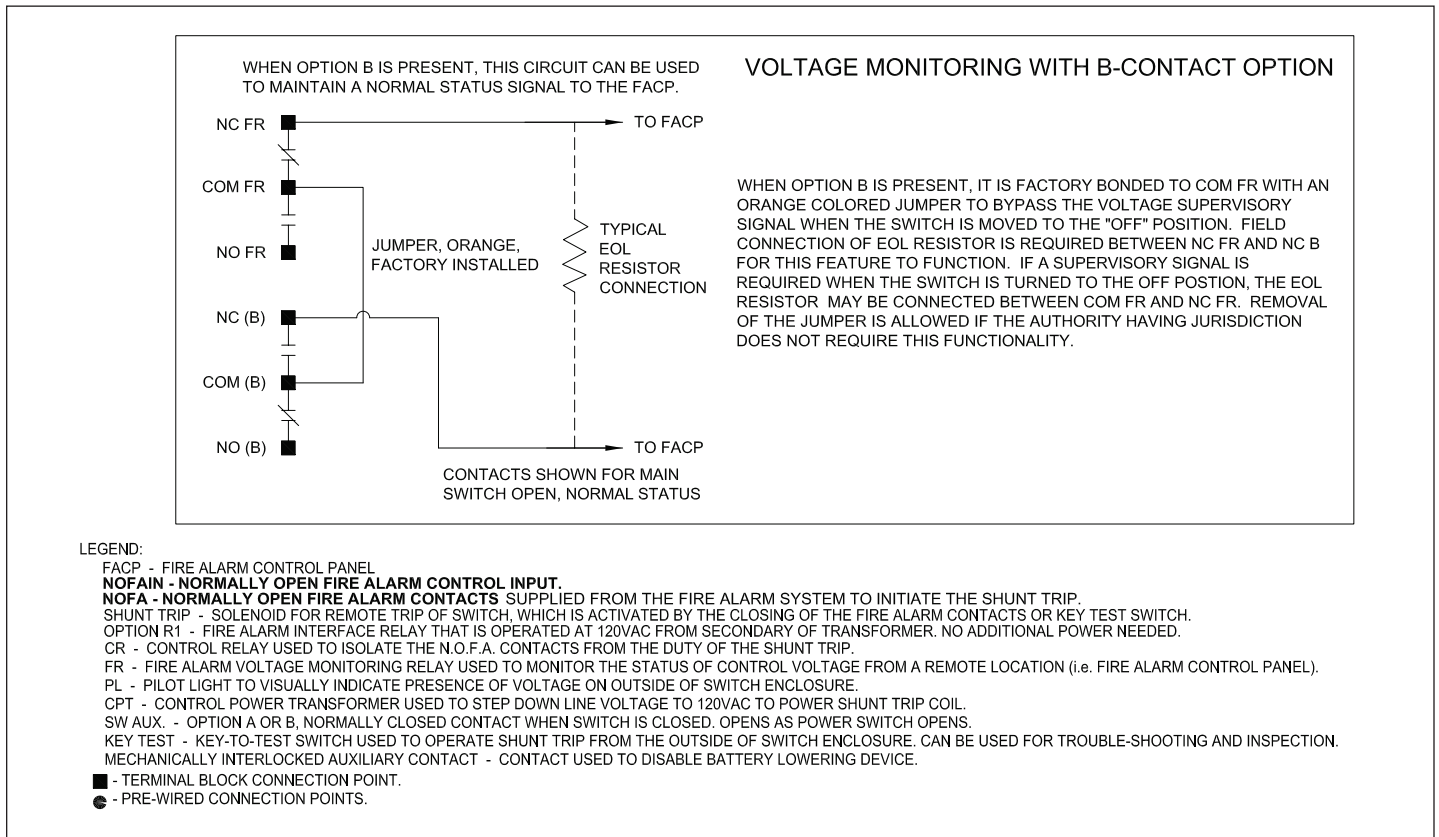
WHEN OPTION B IS PRESENT, THIS CIRCUIT CAN BE USED TO MAINTAIN A NORMAL STATUS SIGNAL TO THE FACP.

VOLTAGE MONITORING WITH B-CONTACT OPTION

NC FR

TO FACP

COM FR

NO FR

JUMPER, ORANGE, FACTORY INSTALLED

TYPICAL EOL RESISTOR CONNECTION

NC (B)

COM (B)

NO (B)

TO FACP

CONTACTS SHOWN FOR MAIN SWITCH OPEN, NORMAL STATUS

WHEN OPTION B IS PRESENT, IT IS FACTORY BONDED TO COM FR WITH AN ORANGE COLORED JUMPER TO BYPASS THE VOLTAGE SUPERVISORY SIGNAL WHEN THE SWITCH IS MOVED TO THE "OFF" POSITION. FIELD CONNECTION OF EOL RESISTOR IS REQUIRED BETWEEN NC FR AND NC B FOR THIS FEATURE TO FUNCTION. IF A SUPERVISORY SIGNAL IS REQUIRED WHEN THE SWITCH IS TURNED TO THE OFF POSTION, THE EOL RESISTOR MAY BE CONNECTED BETWEEN COM FR AND NC FR. REMOVAL OF THE JUMPER IS ALLOWED IF THE AUTHORITY HAVING JURISDICTION DOES NOT REQUIRE THIS FUNCTIONALITY.

LEGEND:
FACP - FIRE ALARM CONTROL PANEL
NOFAIN - NORMALLY OPEN FIRE ALARM CONTROL INPUT.
NOFA - NORMALLY OPEN FIRE ALARM CONTACTS SUPPLIED FROM THE FIRE ALARM SYSTEM TO INITIATE THE SHUNT TRIP.
SHUNT TRIP - SOLENOID FOR REMOTE TRIP OF SWITCH, WHICH IS ACTIVATED BY THE CLOSING OF THE FIRE ALARM CONTACTS OR KEY TEST SWITCH.
OPTION R1 - FIRE ALARM INTERFACE RELAY THAT IS OPERATED AT 120VAC FROM SECONDARY OF TRANSFORMER. NO ADDITIONAL POWER NEEDED.
CR - CONTROL RELAY USED TO ISOLATE THE N.O.F.A. CONTACTS FROM THE DUTY OF THE SHUNT TRIP.
FR - FIRE ALARM VOLTAGE MONITORING RELAY USED TO MONITOR THE STATUS OF CONTROL VOLTAGE FROM A REMOTE LOCATION (i.e. FIRE ALARM CONTROL PANEL).
PL - PILOT LIGHT TO VISUALLY INDICATE PRESENCE OF VOLTAGE ON OUTSIDE OF SWITCH ENCLOSURE.
CPT - CONTROL POWER TRANSFORMER USED TO STEP DOWN LINE VOLTAGE TO 120VAC TO POWER SHUNT TRIP COIL.
SW AUX. - OPTION A OR B, NORMALLY CLOSED CONTACT WHEN SWITCH IS CLOSED. OPENS AS POWER SWITCH OPENS.
KEY TEST - KEY-TO-TEST SWITCH USED TO OPERATE SHUNT TRIP FROM THE OUTSIDE OF SWITCH ENCLOSURE. CAN BE USED FOR TROUBLE-SHOOTING AND INSPECTION.
MECHANICALLY INTERLOCKED AUXILIARY CONTACT - CONTACT USED TO DISABLE BATTERY LOWERING DEVICE.
- TERMINAL BLOCK CONNECTION POINT.
- PRE-WIRED CONNECTION POINTS.